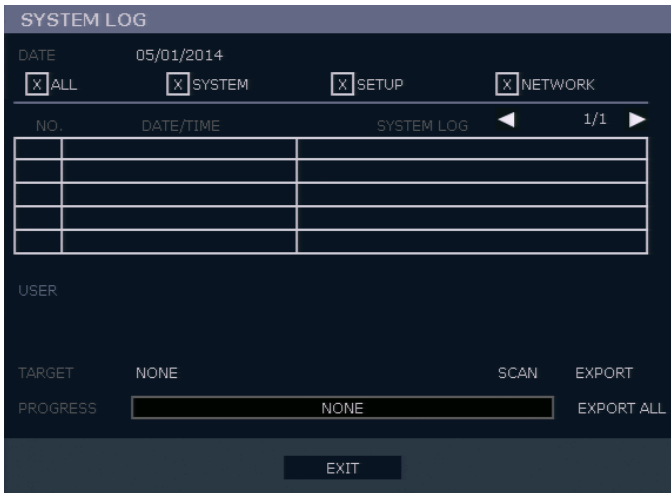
SYSTEM LOG

DATE 05/01/2014

X ALL X SYSTEM X SETUP X NETWORK

| NO. | DATE/TIME | SYSTEM LOG |
|---|---|---|
| | | |
| | | |
| | | |
| | | |
| | | |

◀ 1/1 ▶

USER

TARGET NONE SCAN EXPORT

PROGRESS NONE EXPORT ALL

EXIT